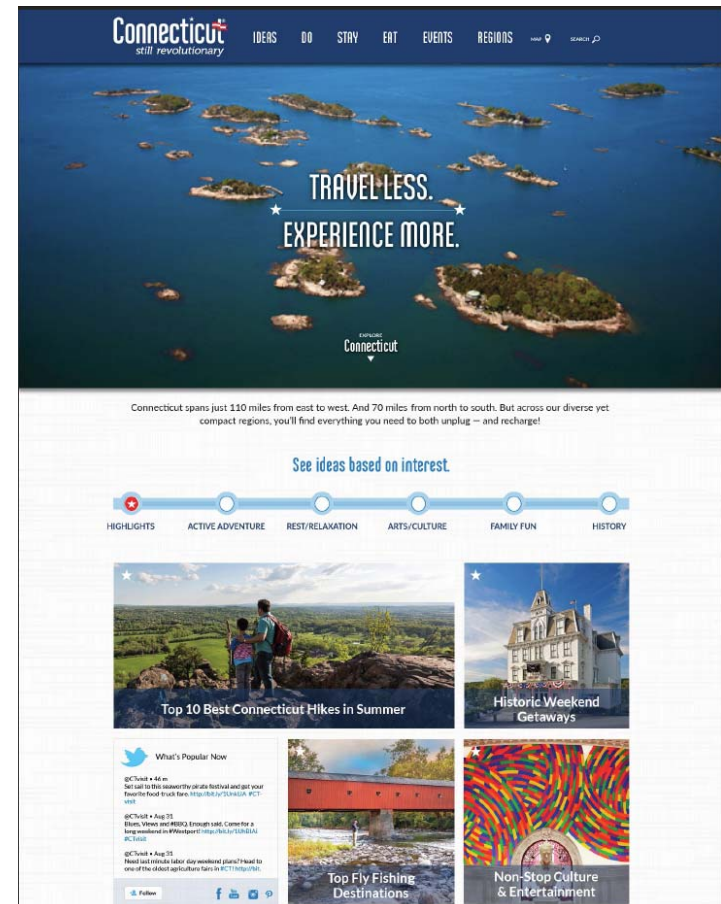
Connecticut still revolutionary

IDEAS DO STAY EAT EVENTS REGIONS MAP SEARCH

TRAVEL LESS. EXPERIENCE MORE.

EXPLORE Connecticut

Connecticut spans just 110 miles from east to west. And 70 miles from north to south. But across our diverse yet compact regions, you'll find everything you need to both unplug — and recharge!

See ideas based on interest.

HIGHLIGHTS ACTIVE ADVENTURE REST/RELAXATION ARTS/CULTURE FAMILY FUN HISTORY

Top 10 Best Connecticut Hikes in Summer

Historic Weekend Getaways

What's Popular Now

@CTvisit • 46 m
Set sail to this seaworthy pirate festival and get your favorite food-truck fare. http://bit.ly/1UnkGIA #CTvisit

@CTvisit • Aug 31
Blues, Views and #BBQ. Enough said. Come for a long weekend in #Westport! http://bit.ly/1UKBIAI #CTvisit

@CTvisit • Aug 31
Need last minute labor day weekend plans? Head to one of the oldest agriculture fairs in #CT! http://bit.

Follow

Top Fly Fishing Destinations

Non-Stop Culture & Entertainment